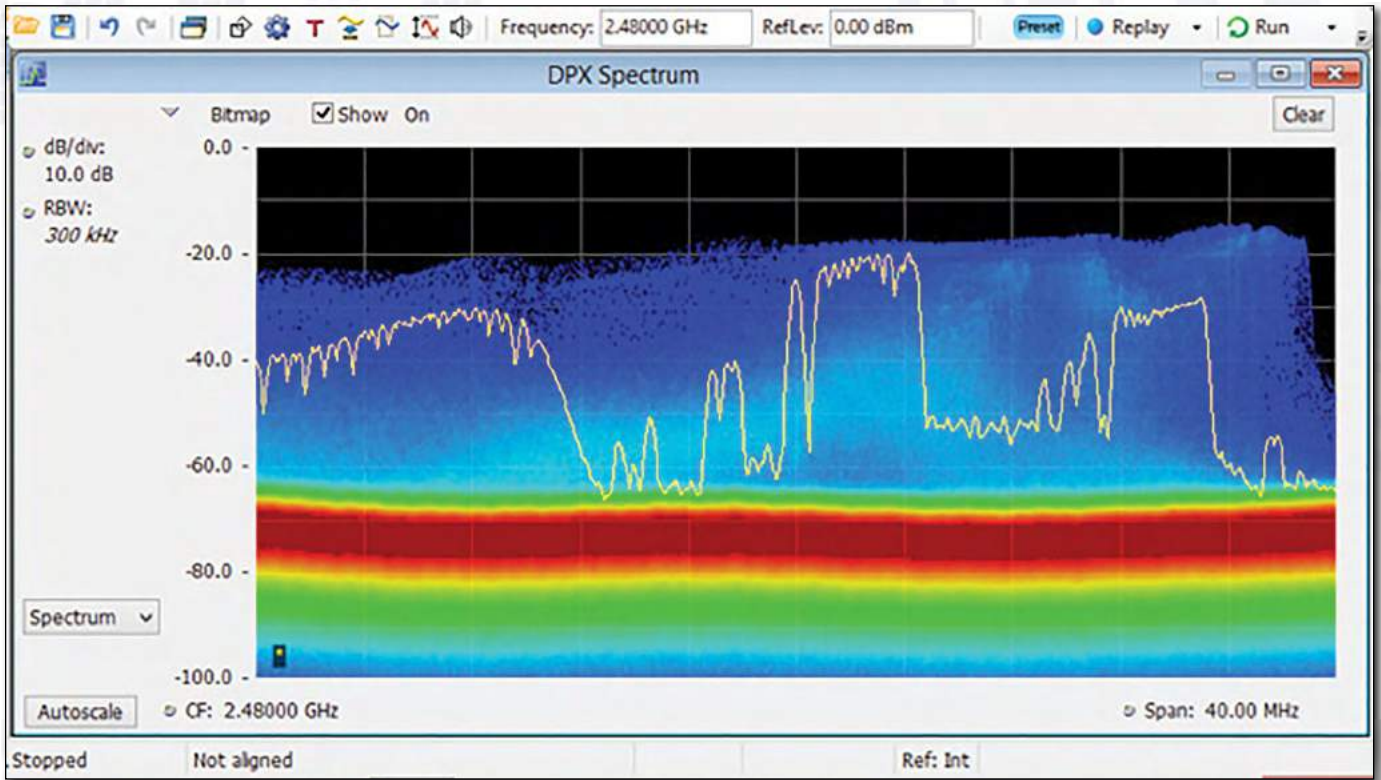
Frequency: 2.48000 GHz RefLev: 0.00 dBm Preset Replay Run

DPX Spectrum

Bitmap Show On Clear

dB/div: 10.0 dB

RBW: 300 kHz

0.0

-20.0

-40.0

-60.0

-80.0

-100.0

Spectrum

Autoscale CF: 2.48000 GHz Span: 40.00 MHz

Stopped Not aligned Ref: Int